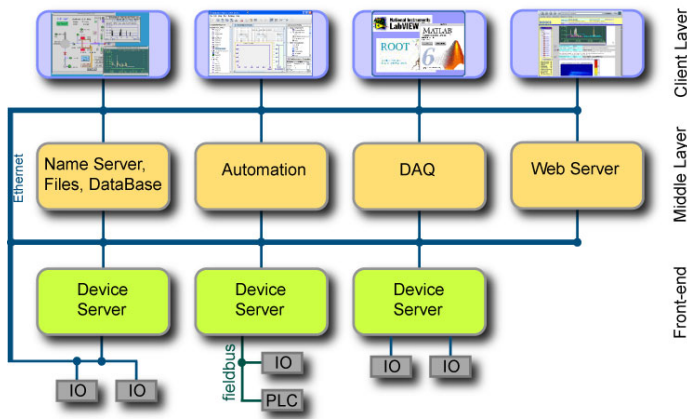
ROOT
MATLAB
National Instruments LabVIEW
6

Client Layer

Ethernet

Name Server, Files, DataBase

Automation

DAQ

Web Server

Middle Layer

Device Server

Device Server

Device Server

Front-end

fieldbus

IO

PLC

IO

IO

IO

IO